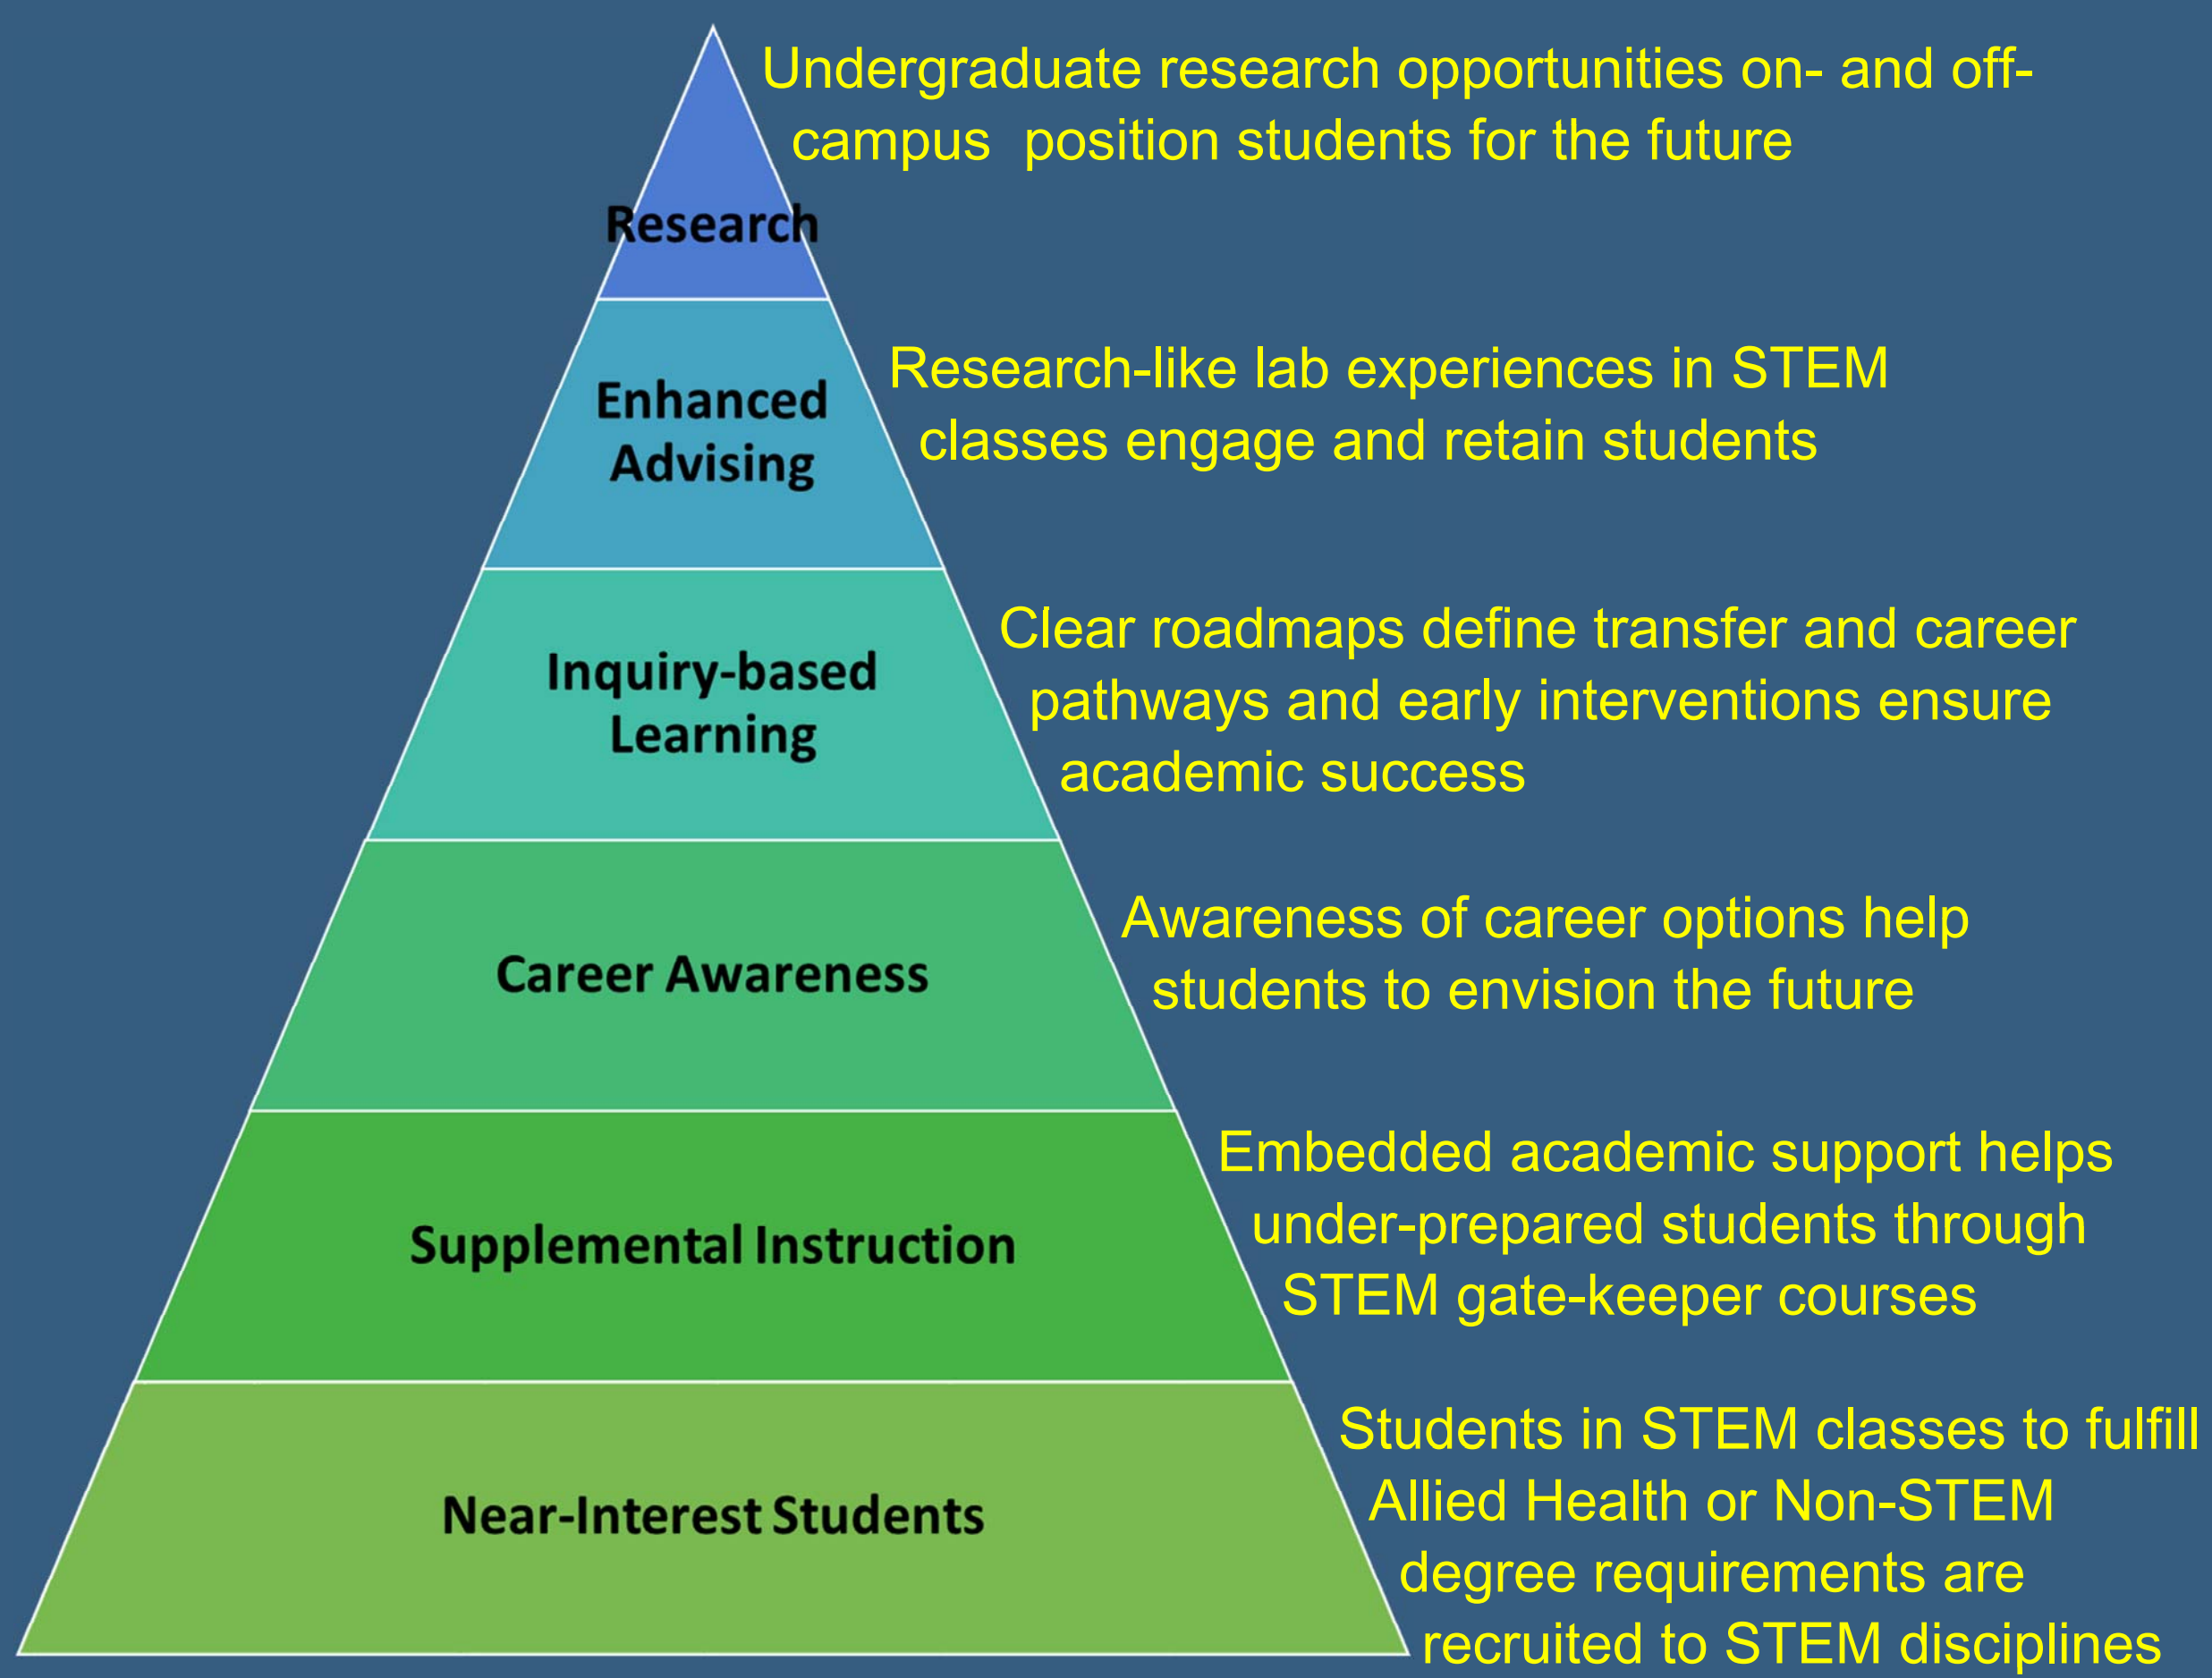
Undergraduate research opportunities on- and off-campus position students for the future

Research

Enhanced Advising

Research-like lab experiences in STEM classes engage and retain students

Inquiry-based Learning

Clear roadmaps define transfer and career pathways and early interventions ensure academic success

Career Awareness

Awareness of career options help students to envision the future

Supplemental Instruction

Embedded academic support helps under-prepared students through STEM gate-keeper courses

Near-Interest Students

Students in STEM classes to fulfill Allied Health or Non-STEM degree requirements are recruited to STEM disciplines